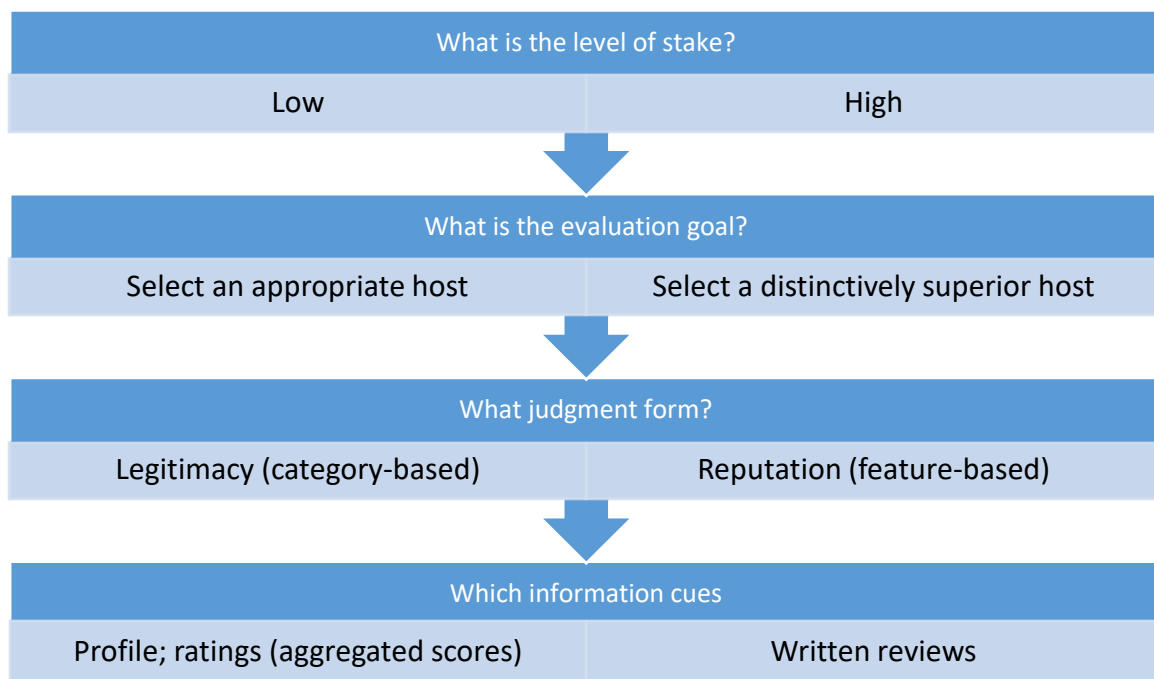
What is the level of stake?

| Low | High |
|---|---|

What is the evaluation goal?

| Select an appropriate host | Select a distinctively superior host |
|---|---|

What judgment form?

| Legitimacy (category-based) | Reputation (feature-based) |
|---|---|

Which information cues

| Profile; ratings (aggregated scores) | Written reviews |
|---|---|